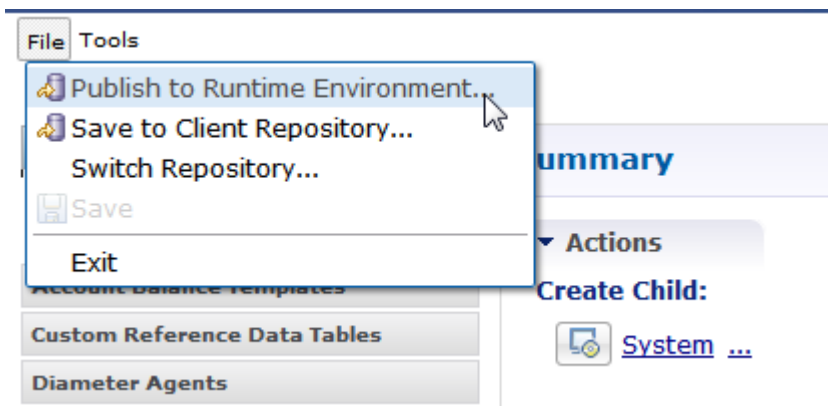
File Tools

Publish to Runtime Environment...
Save to Client Repository...
Switch Repository...
Save
Exit

ummary

Actions
Create Child:
System ...

Account Balance Templates
Custom Reference Data Tables
Diameter Agents